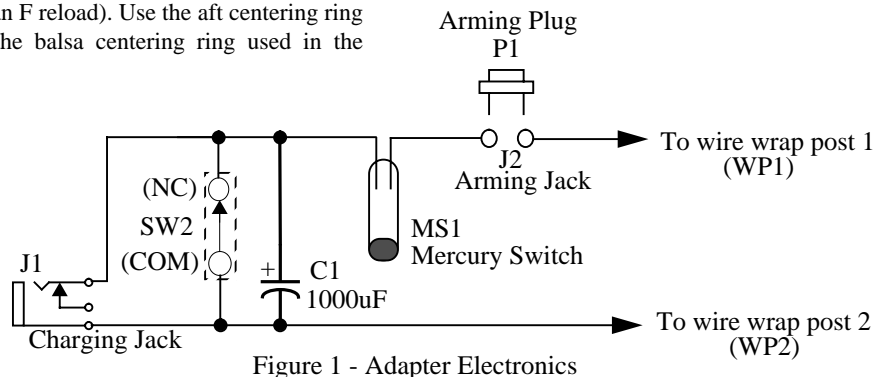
n F reload). Use the aft centering ring he balsa centering ring used in the

Arming Plug
P1

To wire wrap post 1
(WP1)

J2
Arming Jack

(NC)
SW2
(COM)

MS1
Mercury Switch

J1

+
C1
1000uF

Charging Jack

To wire wrap post 2
(WP2)

Figure 1 - Adapter Electronics